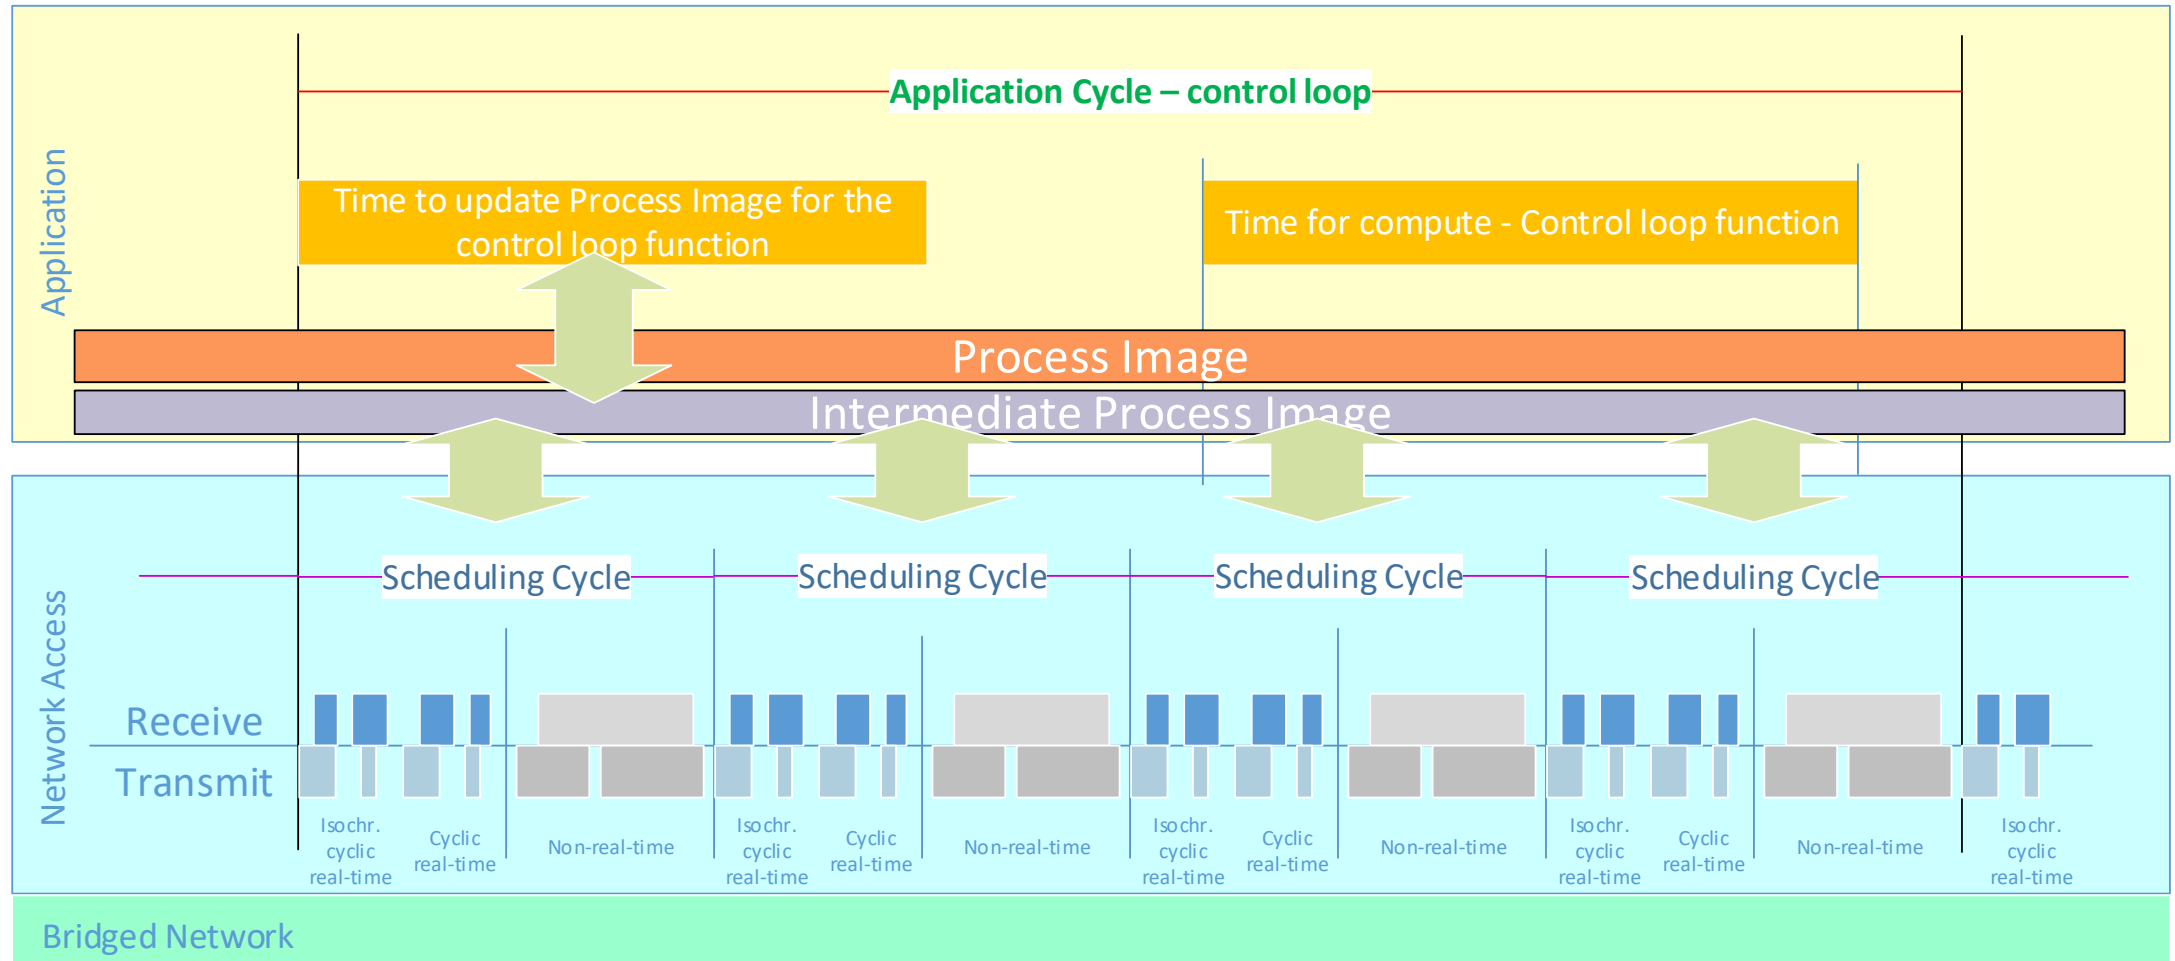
Application

Application Cycle – control loop

Time to update Process Image for the control loop function

Time for compute - Control loop function

Process Image

Intermediate Process Image

Network Access

Scheduling Cycle

Scheduling Cycle

Scheduling Cycle

Scheduling Cycle

Receive

Transmit

Isochr. cyclic real-time

Cyclic real-time

Non-real-time

Isochr. cyclic real-time

Cyclic real-time

Non-real-time

Isochr. cyclic real-time

Cyclic real-time

Non-real-time

Isochr. cyclic real-time

Cyclic real-time

Non-real-time

Isochr. cyclic real-time

Bridged Network